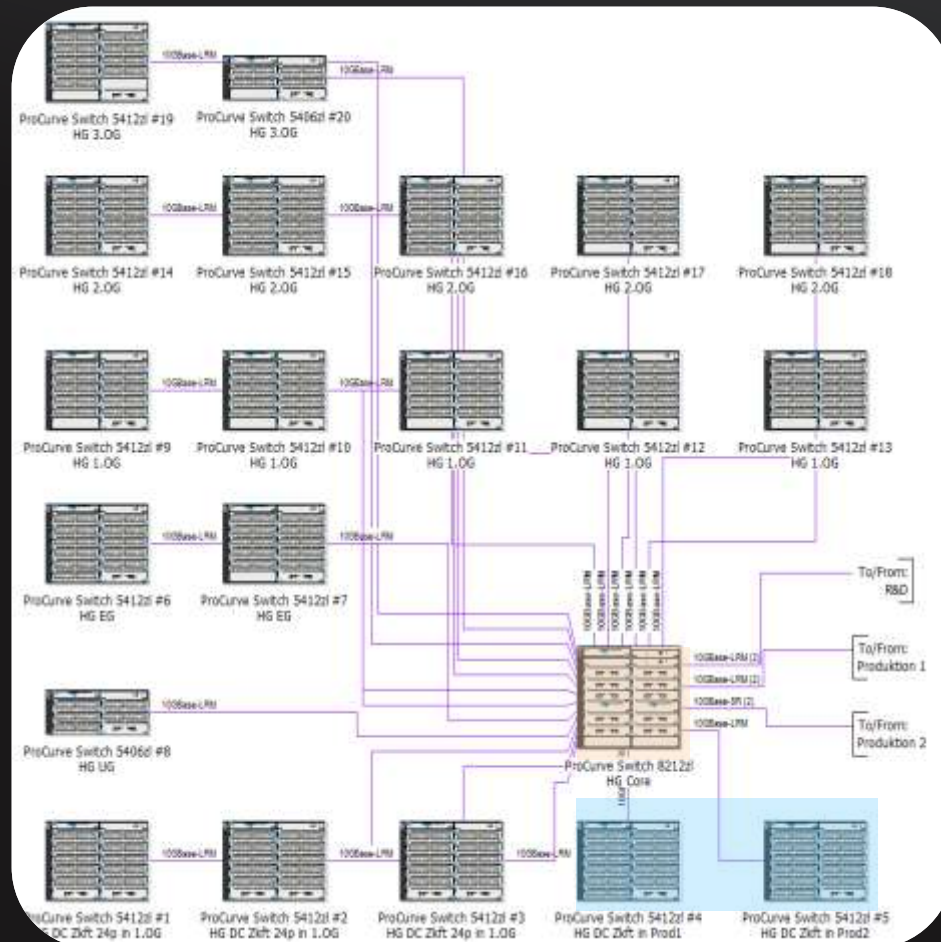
10GBase-LRM
10GBase-LRM
ProCurve Switch 5412zl #19
HG 3.OG
ProCurve Switch 5406zl #20
HG 3.OG

10GBase-LRM
10GBase-LRM
ProCurve Switch 5412zl #14
HG 2.OG
ProCurve Switch 5412zl #15
HG 2.OG
ProCurve Switch 5412zl #16
HG 2.OG
ProCurve Switch 5412zl #17
HG 2.OG
ProCurve Switch 5412zl #18
HG 2.OG

10GBase-LRM
10GBase-LRM
ProCurve Switch 5412zl #9
HG 1.OG
ProCurve Switch 5412zl #10
HG 1.OG
ProCurve Switch 5412zl #11
HG 1.OG
ProCurve Switch 5412zl #12
HG 1.OG
ProCurve Switch 5412zl #13
HG 1.OG

10GBase-LRM
10GBase-LRM
ProCurve Switch 5412zl #6
HG EG
ProCurve Switch 5412zl #7
HG EG

10GBase-LRM
10GBase-LRM
10GBase-LRM
10GBase-LRM
10GBase-LRM
10GBase-LRM

To/From:
R&D
10GBase-LRM (2)
10GBase-LRM (2)
To/From:
Produktion 1
10GBase-SR (2)
10GBase-LRM
To/From:
Produktion 2

10GBase-LRM
ProCurve Switch 5406zl #8
HG UG

ProCurve Switch 8212zl
HG Core

10GBase-LRM
10GBase-LRM
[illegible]Curve Switch 5412zl #1
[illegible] DC Zkft 24p in 1.OG
ProCurve Switch 5412zl #2
HG DC Zkft 24p in 1.OG
ProCurve Switch 5412zl #3
HG DC Zkft 24p in 1.OG
ProCurve Switch 5412zl #4
HG DC Zkft in Prod1
ProCurve Switch 5412zl #5
HG DC Zkft in Prod2